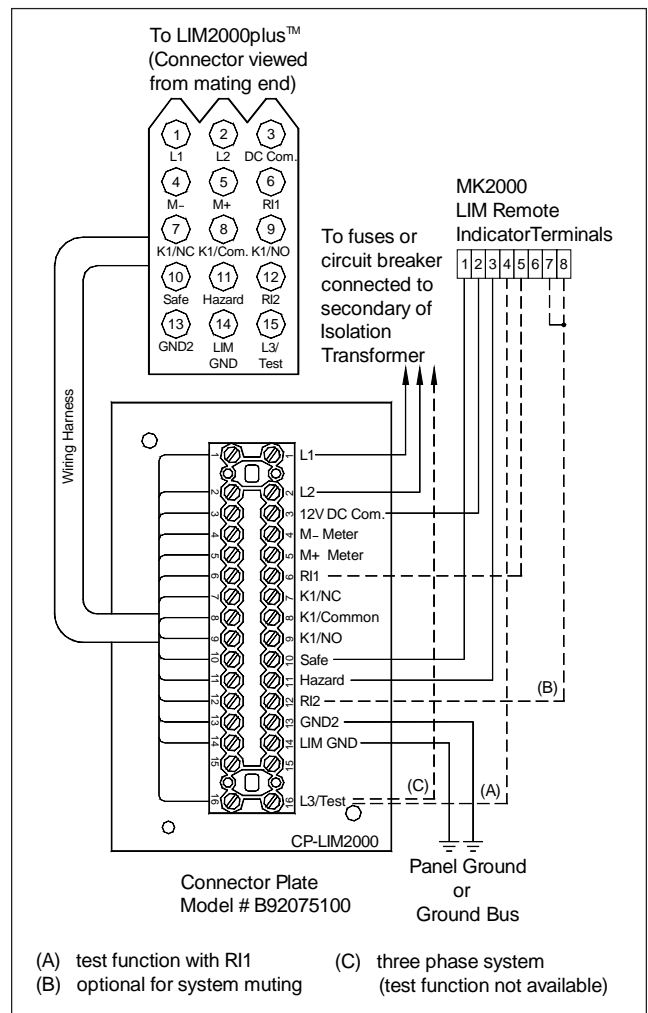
To LIM2000plus™
(Connector viewed from mating end)

1 L1
2 L2
3 DC Com.
4 M–
5 M+
6 RI1
7 K1/NC
8 K1/Com.
9 K1/NO
10 Safe
11 Hazard
12 RI2
13 GND2
14 LIM GND
15 L3/ Test

MK2000
LIM Remote
IndicatorTerminals

1 2 3 4 5 6 7 8

To fuses or circuit breaker connected to secondary of Isolation Transformer

Wiring Harness

1 2 3 4 5 6 7 8 9 10 11 12 13 14 15 16

1 L1
2 L2
3 12V DC Com.
4 M– Meter
5 M+ Meter
6 RI1
7 K1/NC
8 K1/Common
9 K1/NO
10 Safe
11 Hazard
12 RI2
13 GND2
14 LIM GND
15
16 L3/Test

(B)
(C)
(A)

CP-LIM2000

Connector Plate
Model # B92075100

Panel Ground
or
Ground Bus

(A) test function with RI1
(B) optional for system muting

(C) three phase system
(test function not available)